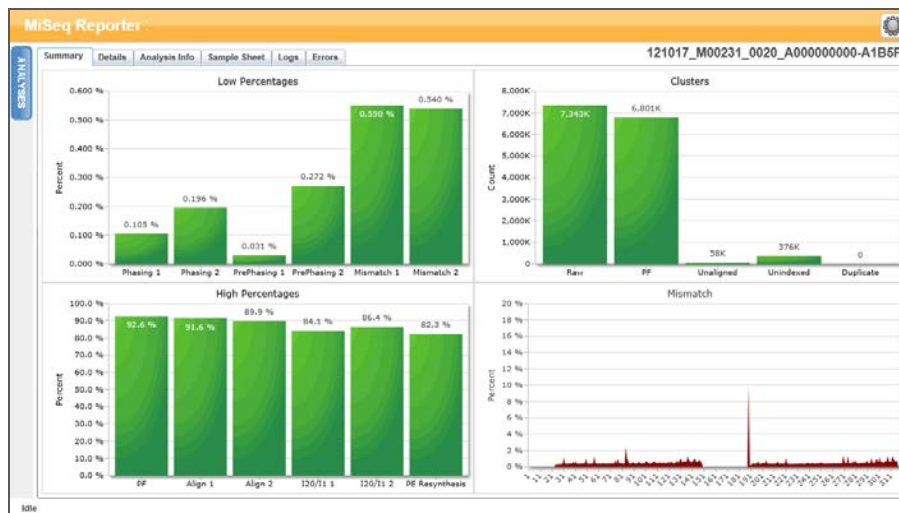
MiSeq Reporter

ANALYSES

Summary | Details | Analysis Info | Sample Sheet | Logs | Errors

121017_M00231_0020_A000000000-A1B5F

Low Percentages

Percent

0.600 %
0.500 %
0.400 %
0.300 %
0.200 %
0.100 %
0.000 %

0.105 %
0.196 %
0.031 %
0.272 %
0.550 %
0.540 %

Phasing 1
Phasing 2
PrePhasing 1
PrePhasing 2
Mismatch 1
Mismatch 2

Clusters

Count

8,000K
7,000K
6,000K
5,000K
4,000K
3,000K
2,000K
1,000K
0

7,343K
6,801K
58K
376K
0

Raw
PF
Unaligned
Unindexed
Duplicate

High Percentages

Percent

100.0 %
90.0 %
80.0 %
70.0 %
60.0 %
50.0 %
40.0 %
30.0 %
20.0 %
10.0 %
0.0 %

92.6 %
91.6 %
89.9 %
84.1 %
86.4 %
82.3 %

PF
Align 1
Align 2
I20/I1 1
I20/I1 2
PE Resynthesis

Mismatch

Percent

20 %
18 %
16 %
14 %
12 %
10 %
8 %
6 %
4 %
2 %
0 %

Idle